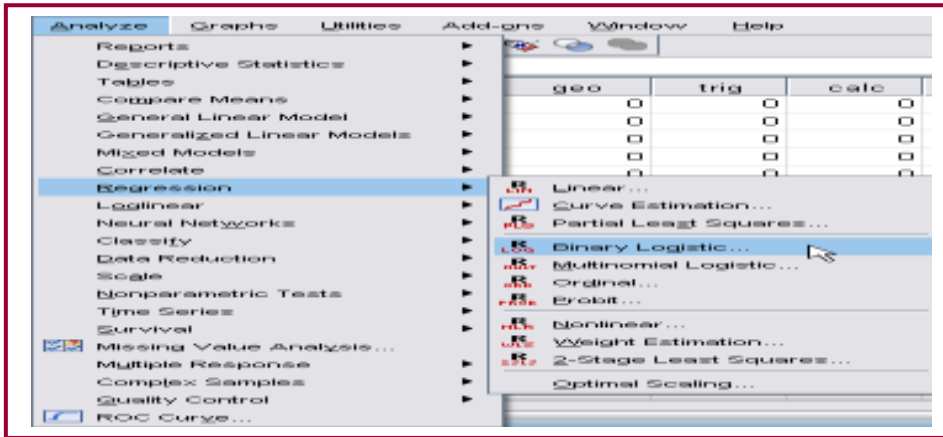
Analyze Graphs Utilities Add-ons Window Help

Reports
Descriptive Statistics
Tables
Compare Means
General Linear Model
Generalized Linear Models
Mixed Models
Correlate
Regression
Loglinear
Neural Networks
Classify
Data Reduction
Scale
Nonparametric Tests
Time Series
Survival
Missing Value Analysis...
Multiple Response
Complex Samples
Quality Control
ROC Curve...

| geo | trig | calc |
|---|---|---|
| 0 | 0 | 0 |
| 0 | 0 | 0 |
| 0 | 0 | 0 |
| 0 | 0 | 0 |

Linear...
Curve Estimation...
Partial Least Squares...
Binary Logistic...
Multinomial Logistic...
Ordinal...
Probit...
Nonlinear...
Weight Estimation...
2-Stage Least Squares...
Optimal Scaling...